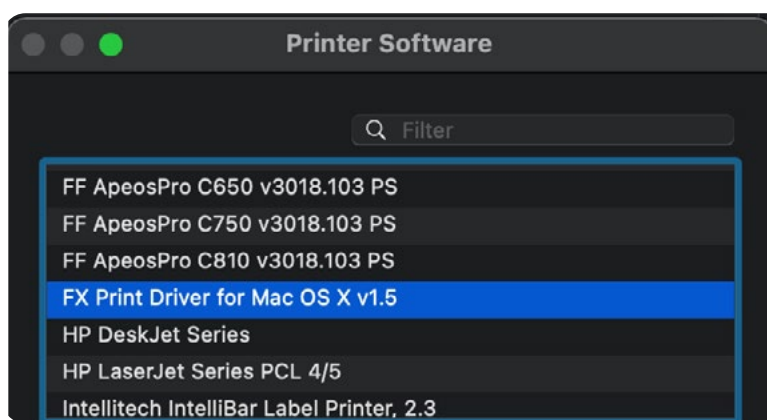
Printer Software

Filter

FF ApeosPro C650 v3018.103 PS
FF ApeosPro C750 v3018.103 PS
FF ApeosPro C810 v3018.103 PS
FX Print Driver for Mac OS X v1.5
HP DeskJet Series
HP LaserJet Series PCL 4/5
Intellitech IntelliBar Label Printer, 2.3